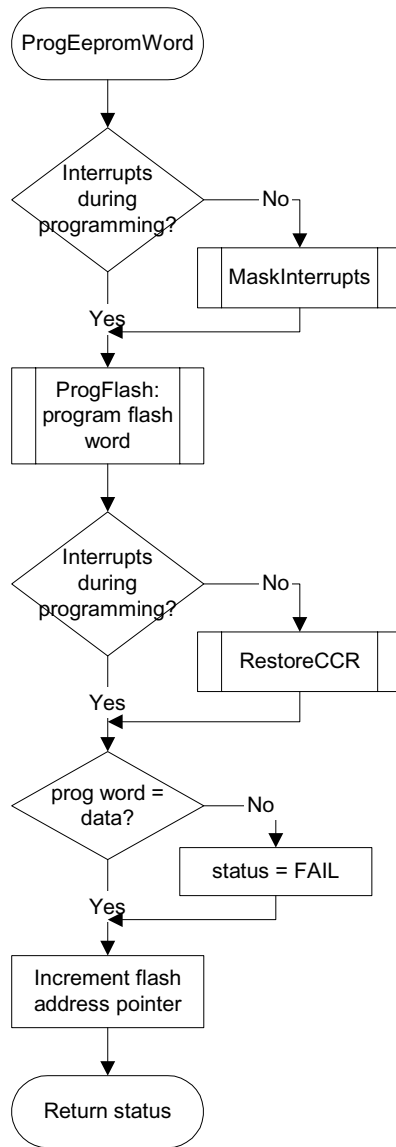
ProgEepromWord

Interrupts during programming?

No

MaskInterrupts

Yes

ProgFlash: program flash word

Interrupts during programming?

No

RestoreCCR

Yes

prog word = data?

No

status = FAIL

Yes

Increment flash address pointer

Return status